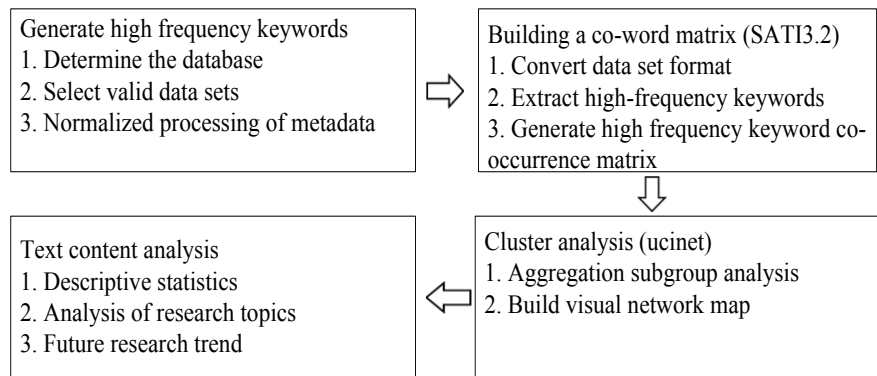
Generate high frequency keywords
1. Determine the database
2. Select valid data sets
3. Normalized processing of metadata

Building a co-word matrix (SATI3.2)
1. Convert data set format
2. Extract high-frequency keywords
3. Generate high frequency keyword co-occurrence matrix

Cluster analysis (ucinet)
1. Aggregation subgroup analysis
2. Build visual network map

Text content analysis
1. Descriptive statistics
2. Analysis of research topics
3. Future research trend